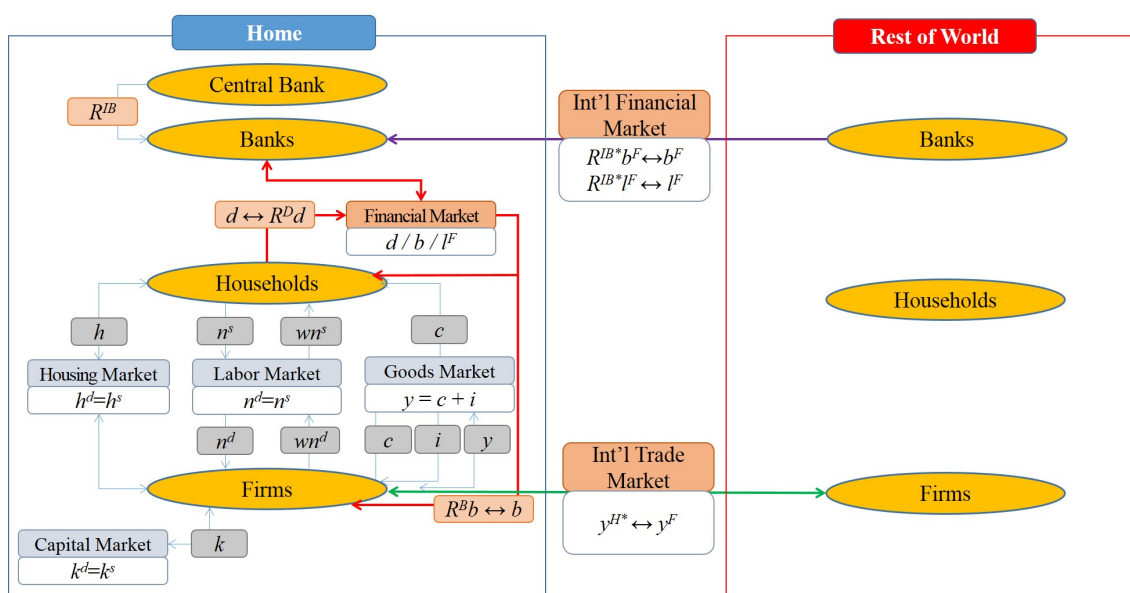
Home

Central Bank

$R^{IB}$

Banks

$d \leftrightarrow R^{D}d$

Financial Market

$d / b / l^{F}$

Households

$h$

$n^{s}$

$wn^{s}$

$c$

Housing Market

$h^{d}=h^{s}$

Labor Market

$n^{d}=n^{s}$

Goods Market

$y = c + i$

$n^{d}$

$wn^{d}$

$c$

$i$

$y$

Firms

$R^{B}b \leftrightarrow b$

Capital Market

$k^{d}=k^{s}$

$k$

Int'l Financial Market

$R^{IB*}b^{F} \leftrightarrow b^{F}$

$R^{IB*}l^{F} \leftrightarrow l^{F}$

Int'l Trade Market

$y^{H*} \leftrightarrow y^{F}$

Rest of World

Banks

Households

Firms